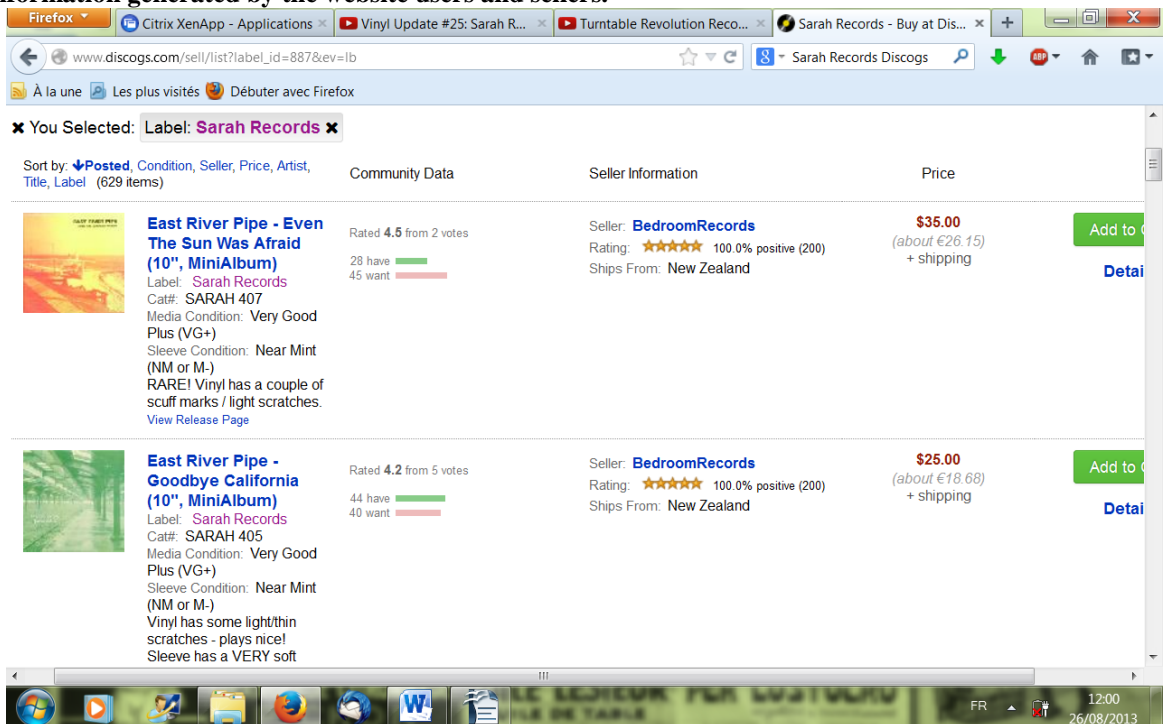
Firefox | Citrix XenApp - Applications | Vinyl Update #25: Sarah R... | Turntable Revolution Reco... | Sarah Records - Buy at Dis...

www.discogs.com/sell/list?label_id=887&ev=lb

Sarah Records Discogs

À la une | Les plus visités | Débuter avec Firefox

✖ You Selected: Label: Sarah Records ✖

Sort by: Posted, Condition, Seller, Price, Artist, Title, Label (629 items)

| | Community Data | Seller Information | Price | |
|---|---|---|---|---|
| East River Pipe - Even The Sun Was Afraid (10", MiniAlbum) Label: Sarah Records Cat#: SARAH 407 Media Condition: Very Good Plus (VG+) Sleeve Condition: Near Mint (NM or M-) RARE! Vinyl has a couple of scuff marks / light scratches. View Release Page | Rated 4.5 from 2 votes 28 have 45 want | Seller: BedroomRecords Rating: 100.0% positive (200) Ships From: New Zealand | $35.00 (about €26.15) + shipping | Add to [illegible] Detai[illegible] |
| East River Pipe - Goodbye California (10", MiniAlbum) Label: Sarah Records Cat#: SARAH 405 Media Condition: Very Good Plus (VG+) Sleeve Condition: Near Mint (NM or M-) Vinyl has some light/thin scratches - plays nice! Sleeve has a VERY soft | Rated 4.2 from 5 votes 44 have 40 want | Seller: BedroomRecords Rating: 100.0% positive (200) Ships From: New Zealand | $25.00 (about €18.68) + shipping | Add to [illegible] Detai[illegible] |

FR 12:00 26/08/2013